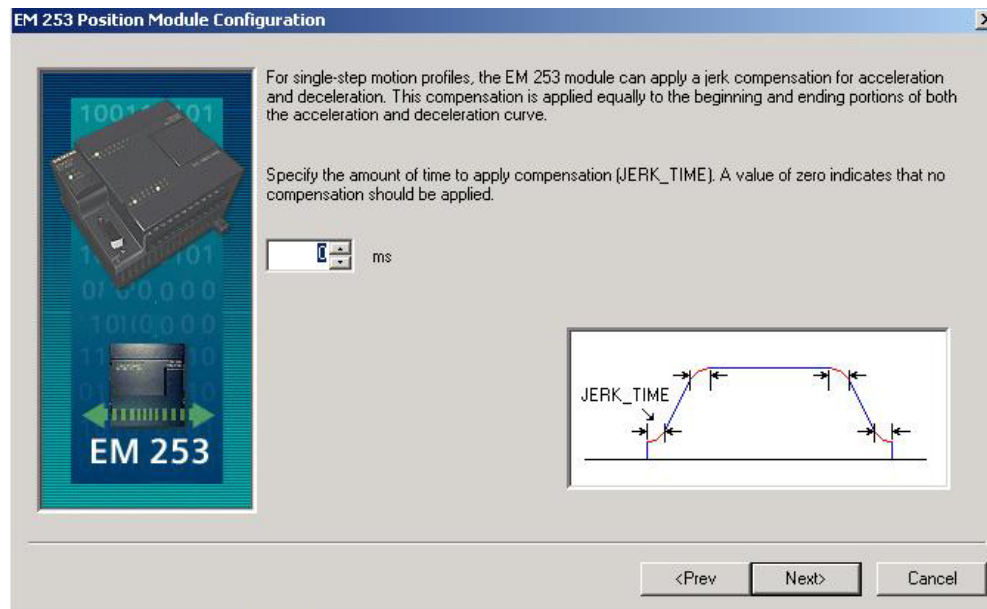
EM 253 Position Module Configuration

For single-step motion profiles, the EM 253 module can apply a jerk compensation for acceleration and deceleration. This compensation is applied equally to the beginning and ending portions of both the acceleration and deceleration curve.

Specify the amount of time to apply compensation (JERK_TIME). A value of zero indicates that no compensation should be applied.

0 ms

JERK_TIME

EM 253

<Prev Next> Cancel